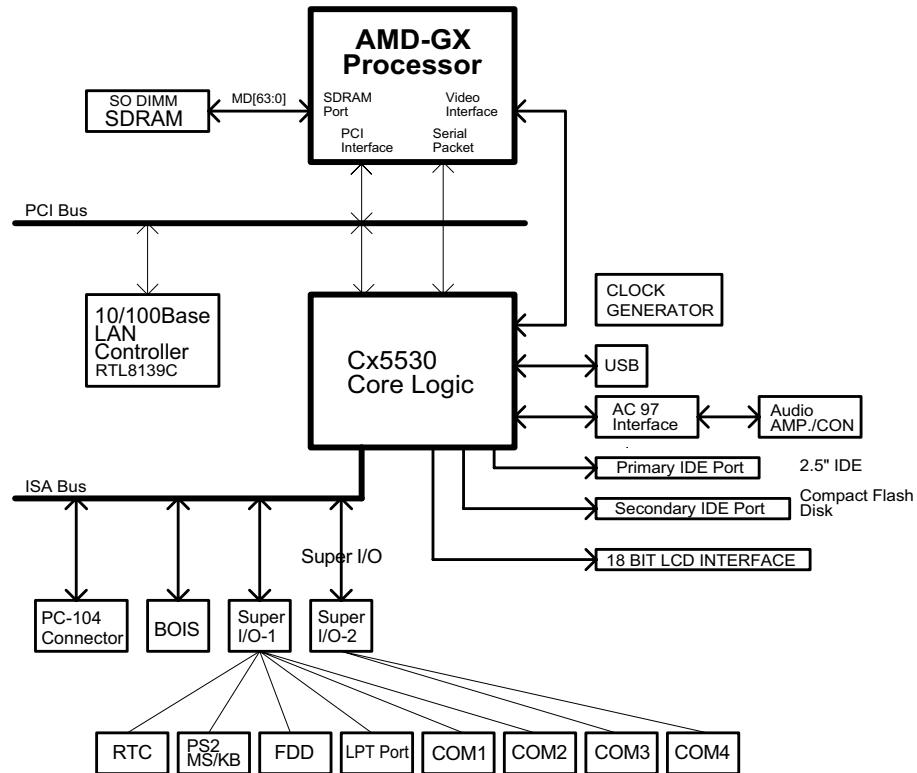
AMD-GX
Processor

SDRAM
Port

Video
Interface

PCI
Interface

Serial
Packet

SO DIMM
SDRAM

MD[63:0]

PCI Bus

10/100Base
LAN
Controller
RTL8139C

CLOCK
GENERATOR

Cx5530
Core Logic

USB

AC 97
Interface

Audio
AMP./CON

Primary IDE Port

2.5" IDE

Secondary IDE Port

Compact Flash
Disk

18 BIT LCD INTERFACE

ISA Bus

Super I/O

PC-104
Connector

BOIS

Super
I/O-1

Super
I/O-2

RTC

PS2
MS/KB

FDD

LPT Port

COM1

COM2

COM3

COM4